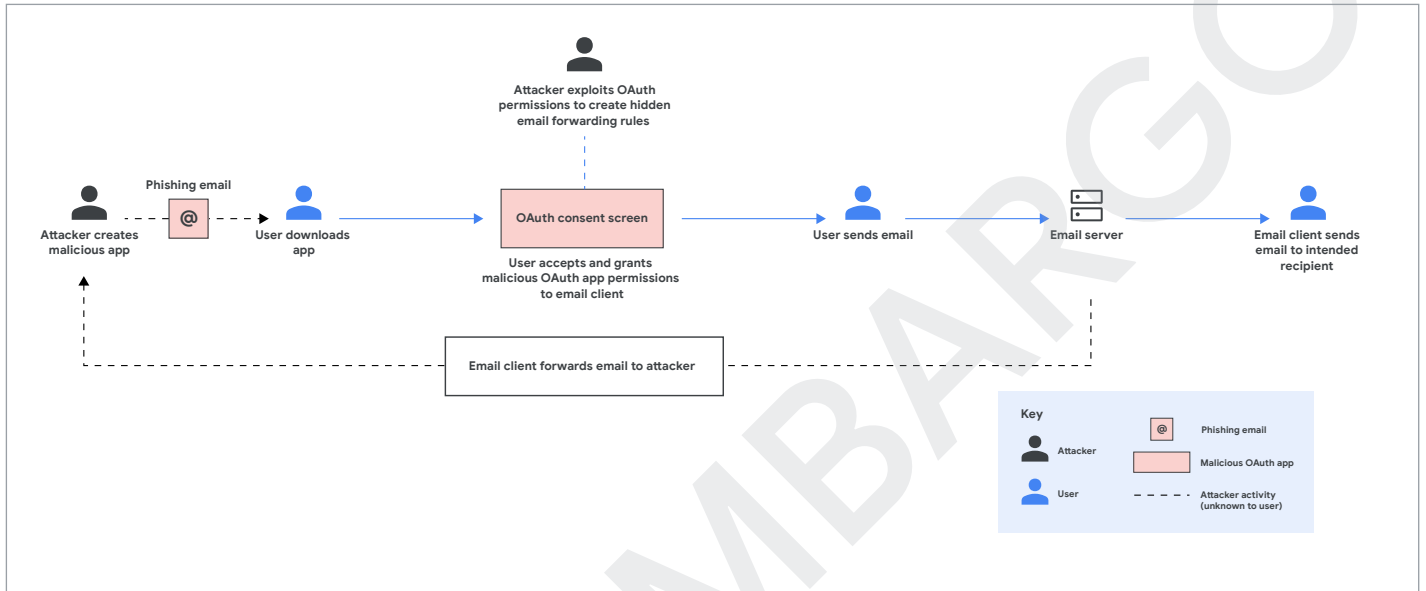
Attacker exploits OAuth permissions to create hidden email forwarding rules

Phishing email

@

Attacker creates malicious app

User downloads app

OAuth consent screen

User accepts and grants malicious OAuth app permissions to email client

User sends email

Email server

Email client sends email to intended recipient

Email client forwards email to attacker

Key

Attacker

User

@

Phishing email

Malicious OAuth app

Attacker activity (unknown to user)

MBARGO